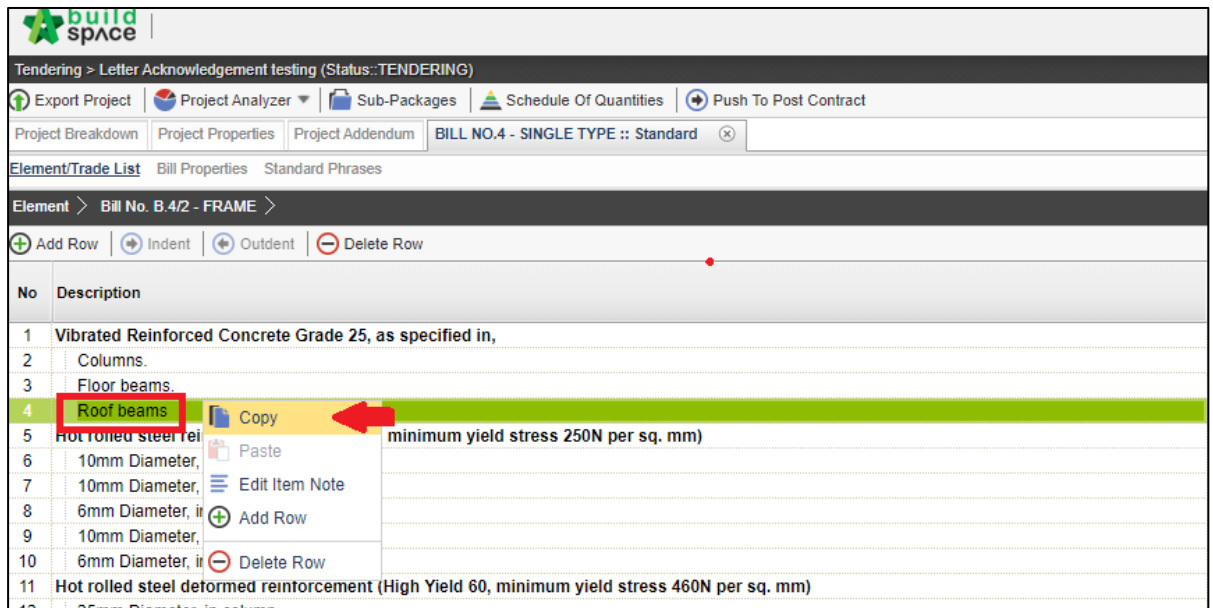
build space

Tendering > Letter Acknowledgement testing (Status::TENDERING)

Export Project | Project Analyzer | Sub-Packages | Schedule Of Quantities | Push To Post Contract

Project Breakdown | Project Properties | Project Addendum | BILL NO.4 - SINGLE TYPE :: Standard

Element/Trade List   Bill Properties   Standard Phrases

Element > Bill No. B.4/2 - FRAME >

Add Row | Indent | Outdent | Delete Row

| No | Description |
|---|---|
| 1 | Vibrated Reinforced Concrete Grade 25, as specified in, |
| 2 | Columns. |
| 3 | Floor beams. |
| 4 | Roof beams |
| 5 | Hot rolled steel rei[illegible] minimum yield stress 250N per sq. mm) |
| 6 | 10mm Diameter, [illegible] |
| 7 | 10mm Diameter, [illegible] |
| 8 | 6mm Diameter, i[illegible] |
| 9 | 10mm Diameter, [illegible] |
| 10 | 6mm Diameter, i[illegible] |
| 11 | Hot rolled steel deformed reinforcement (High Yield 60, minimum yield stress 460N per sq. mm) |
| 12 | 25mm Diameter, in column |

Copy
Paste
Edit Item Note
Add Row
Delete Row